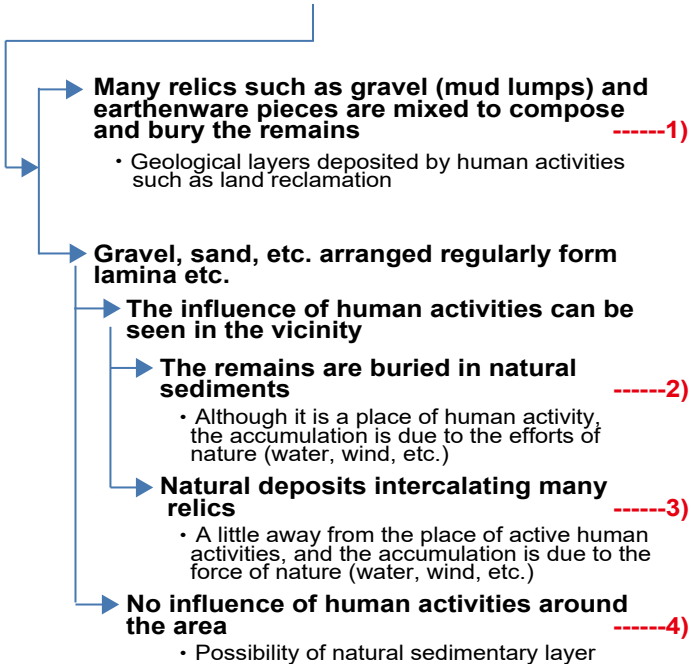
Many relics such as gravel (mud lumps) and earthenware pieces are mixed to compose and bury the remains ------1)

・Geological layers deposited by human activities such as land reclamation

Gravel, sand, etc. arranged regularly form lamina etc.

The influence of human activities can be seen in the vicinity

The remains are buried in natural sediments ------2)

・Although it is a place of human activity, the accumulation is due to the efforts of nature (water, wind, etc.)

Natural deposits intercalating many relics ------3)

・A little away from the place of active human activities, and the accumulation is due to the force of nature (water, wind, etc.)

No influence of human activities around the area ------4)

・Possibility of natural sedimentary layer